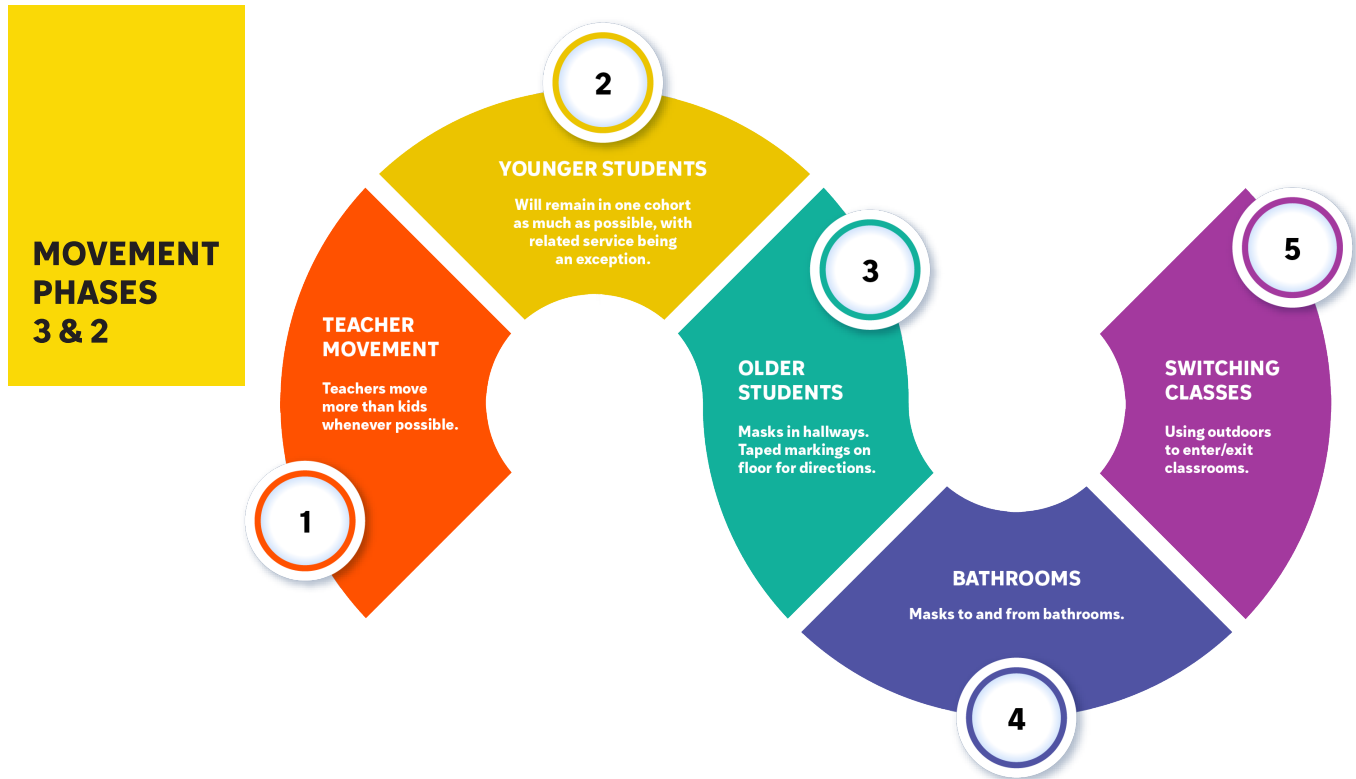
MOVEMENT PHASES 3 & 2

1

TEACHER MOVEMENT

Teachers move more than kids whenever possible.

2

YOUNGER STUDENTS

Will remain in one cohort as much as possible, with related service being an exception.

3

OLDER STUDENTS

Masks in hallways. Taped markings on floor for directions.

4

BATHROOMS

Masks to and from bathrooms.

5

SWITCHING CLASSES

Using outdoors to enter/exit classrooms.